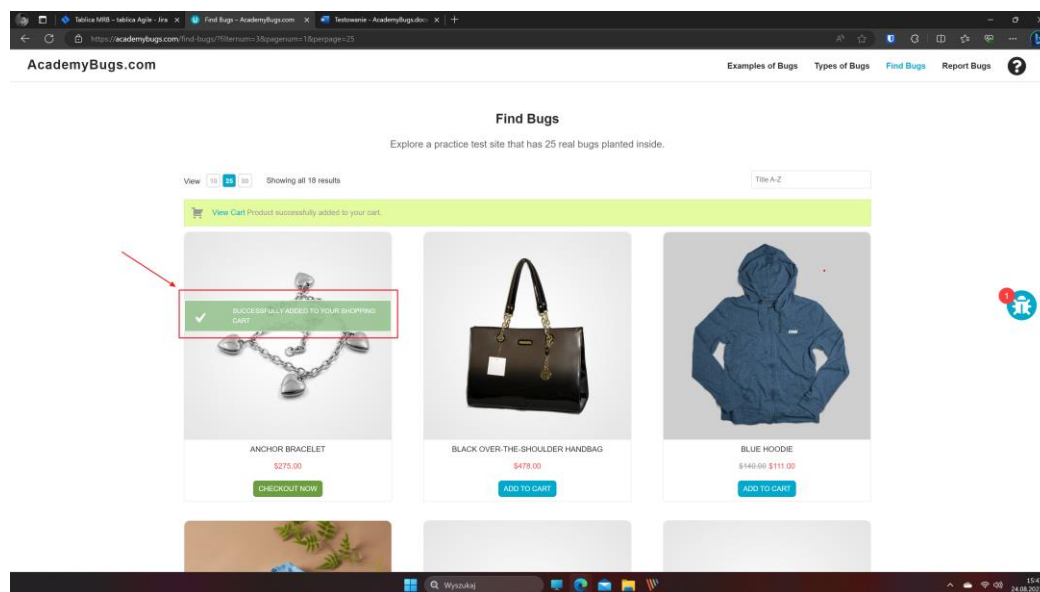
Tablica MRB – tablica Agile - Jira × Find Bugs – AcademyBugs.com × Testowanie - AcademyBugs.docx × +

https://academybugs.com/find-bugs/?filternum=3&pagenum=1&perpage=25

AcademyBugs.com

Examples of Bugs Types of Bugs Find Bugs Report Bugs ?

Find Bugs

Explore a practice test site that has 25 real bugs planted inside.

View 10 25 50 Showing all 18 results

Title A-Z

View Cart Product successfully added to your cart.

SUCCESSFULLY ADDED TO YOUR SHOPPING CART

ANCHOR BRACELET
$275.00
CHECKOUT NOW

BLACK OVER-THE-SHOULDER HANDBAG
$478.00
ADD TO CART

BLUE HOODIE
~~$140.00~~ $111.00
ADD TO CART

1

Wyszukaj

15:4
24.08.202